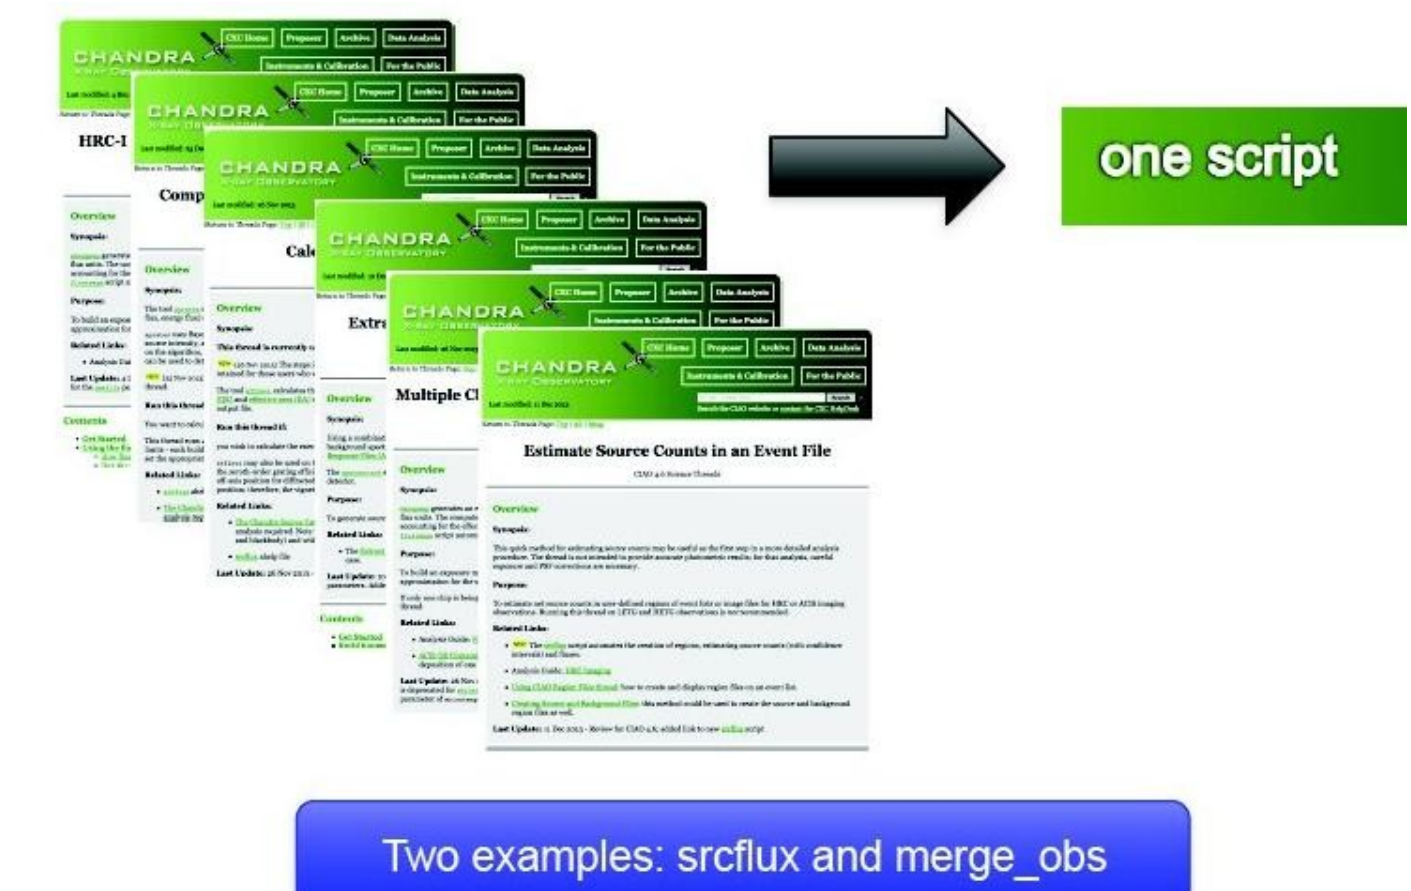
CHANDRA X-RAY OBSERVATORY

CXC Home | Proposer | Archive | Data Analysis
Instruments & Calibration | For the Public

HRC-I

Comp

Cal

Extr

Multiple C

Last modified: 11 Dec 2012

Estimate Source Counts in an Event File

CIAO 4.6 Science Threads

Overview

Synopsis:

Purpose:

Related Links:

Last Update: 11 Dec 2013 - Review for CIAO 4.6; added link to new srcflux script

Contents

one script

Two examples: srcflux and merge_obs